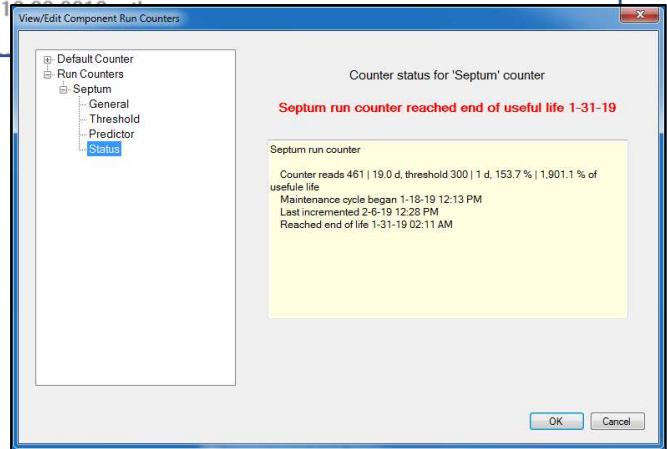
View/Edit Component Run Counters

Default Counter
Run Counters
Septum
General
Threshold
Predictor
Status

Counter status for 'Septum' counter

Septum run counter reached end of useful life 1-31-19

Septum run counter

Counter reads 461 | 19.0 d, threshold 300 | 1 d, 153.7 % | 1,901.1 % of usefule life
Maintenance cycle began 1-18-19 12:13 PM
Last incremented 2-6-19 12:28 PM
Reached end of life 1-31-19 02:11 AM

OK
Cancel